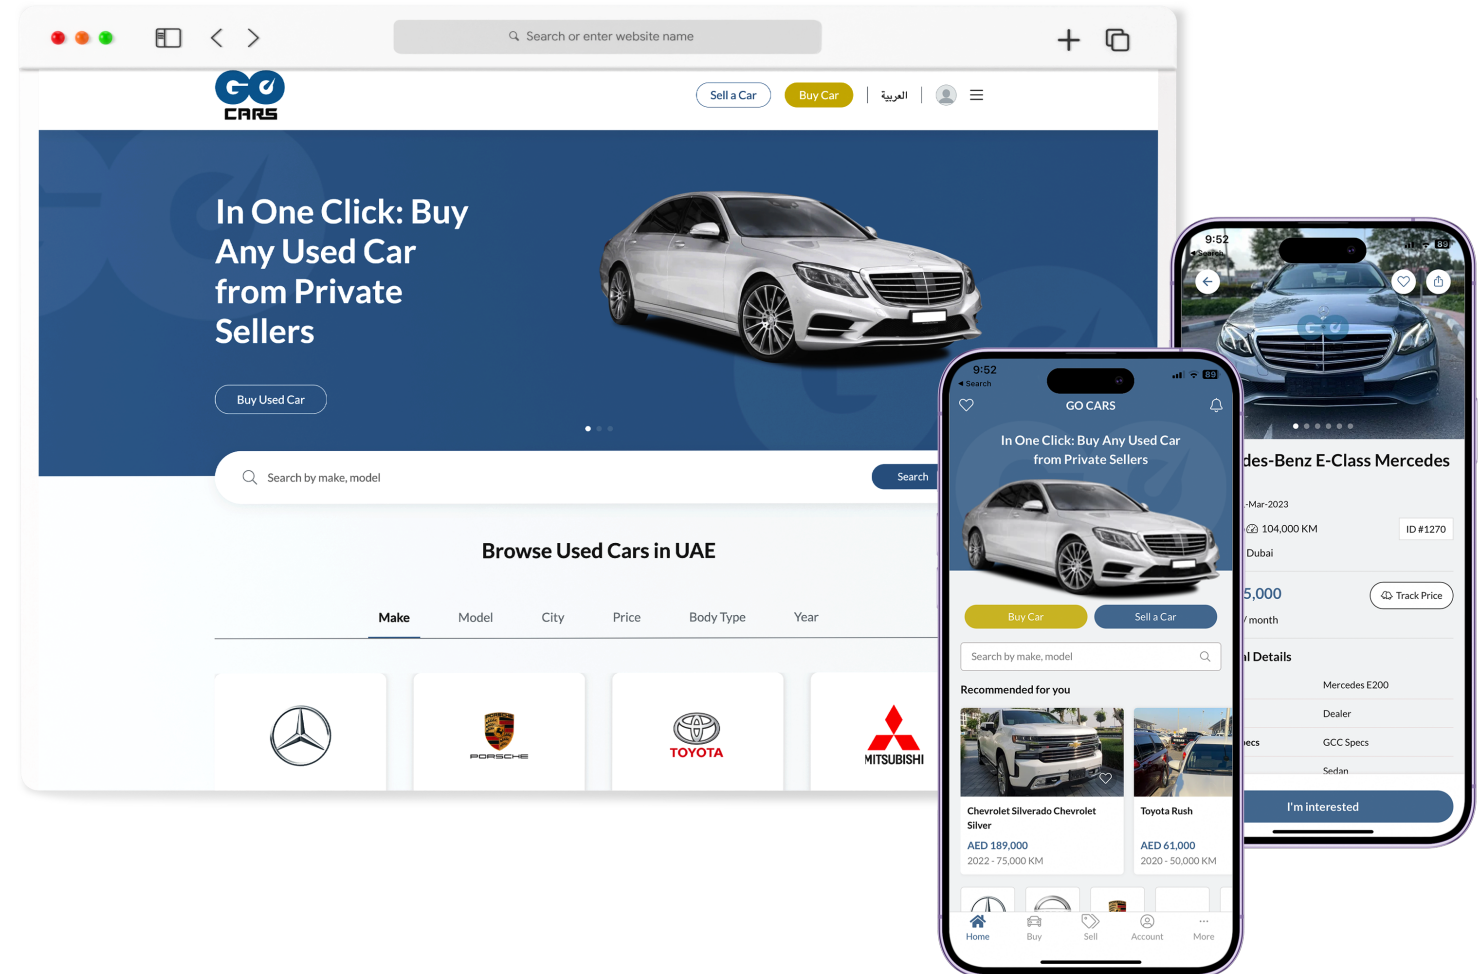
Search or enter website name

GO CARS

Sell a Car Buy Car العربية

In One Click: Buy Any Used Car from Private Sellers

Buy Used Car

Search by make, model Search

Browse Used Cars in UAE

Make Model City Price Body Type Year

PORSCHE

TOYOTA

MITSUBISHI

9:52
◂ Search

des-Benz E-Class Mercedes

-Mar-2023

104,000 KM

ID #1270

Dubai

5,000

/ month

Track Price

l Details

Mercedes E200

Dealer

ecs GCC Specs

Sedan

I'm interested

9:52
◂ Search

GO CARS

In One Click: Buy Any Used Car from Private Sellers

Buy Car Sell a Car

Search by make, model

Recommended for you

Chevrolet Silverado Chevrolet Silver
AED 189,000
2022 - 75,000 KM

Toyota Rush
AED 61,000
2020 - 50,000 KM

Home Buy Sell Account More